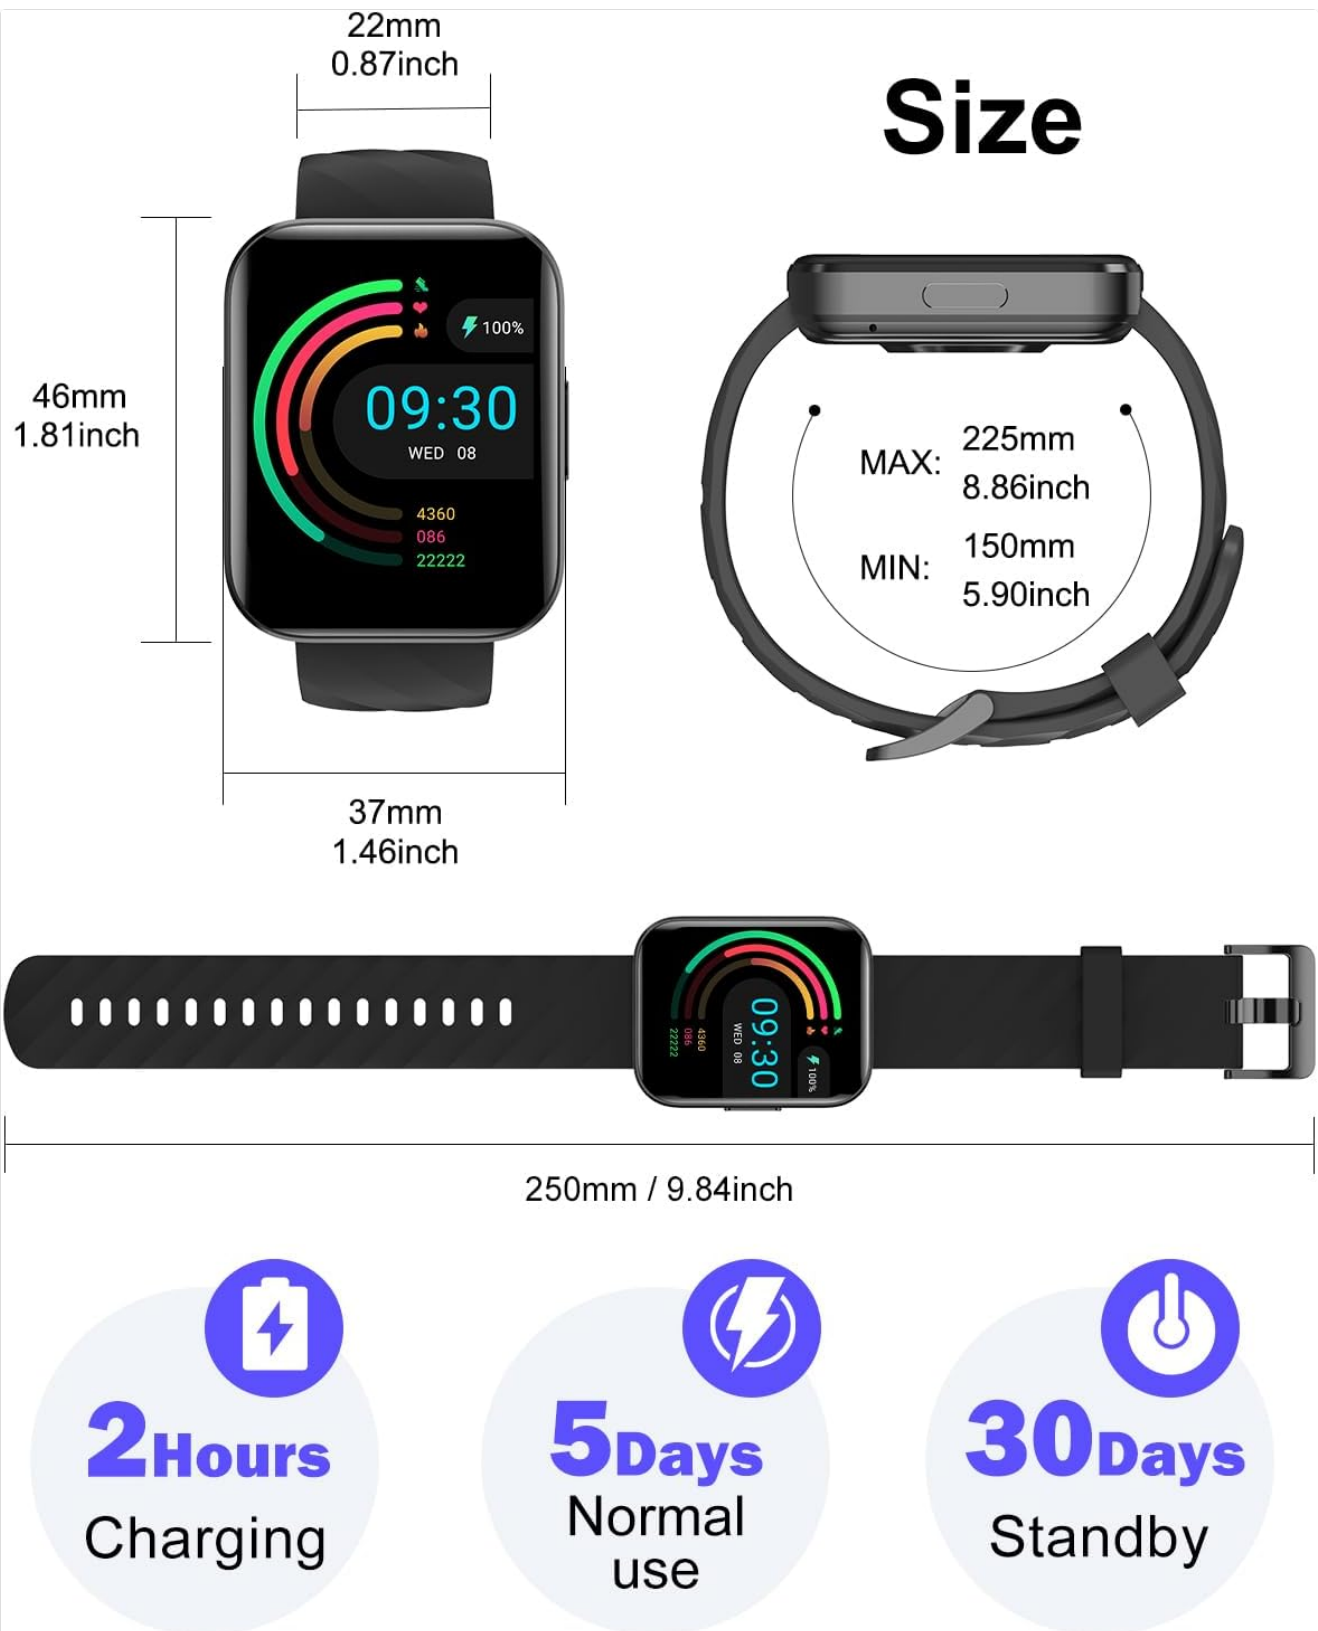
22mm
0.87inch

Size

46mm
1.81inch

100%

09:30
WED 08

4360
086
22222

MAX: 225mm
8.86inch

MIN: 150mm
5.90inch

37mm
1.46inch

09:30
WED 08
100%
4360
086
22222

250mm / 9.84inch

2Hours
Charging

5Days
Normal use

30Days
Standby